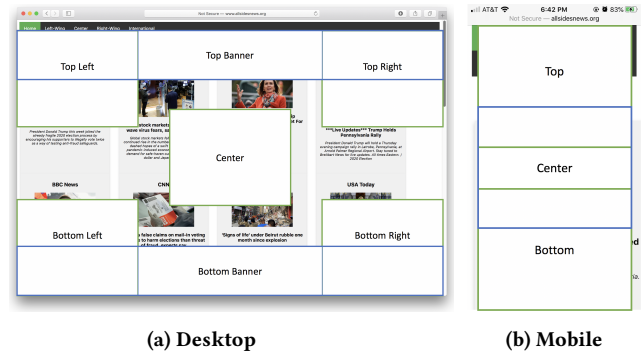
Not Secure — www.allsidesnews.org

Home Left-Wing Center Right-Wing International

Top Banner

Top Left

Top Right

Center

President Donald Trump this week stiked the already fragile 2020 election process by encouraging his supporters to illegally vote twice as a way of testing anti-fraud safeguards.

BBC News

CNN

***Live Updates*** Trump Holds Pennsylvania Rally

USA Today

Bottom Left

Bottom Right

'Signs of life' under Beirut rubble one month since explosion

Bottom Banner

(a) Desktop

AT&T 6:42 PM 83%

Not Secure — allsidesnews.org

Top

Center

Bottom

(b) Mobile